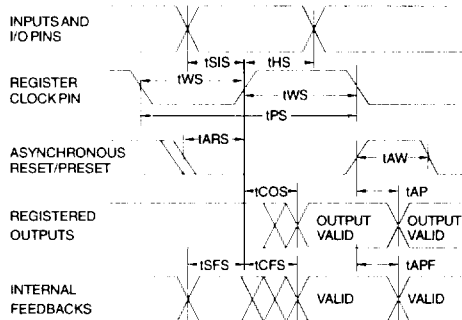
INPUTS AND I/O PINS

tSIS

tHS

REGISTER CLOCK PIN

tWS

tWS

tPS

ASYNCHRONOUS RESET/PRESET

tARS

tAW

tCOS

tAP

REGISTERED OUTPUTS

OUTPUT VALID

OUTPUT VALID

tSFS

tCFS

tAPF

INTERNAL FEEDBACKS

VALID

VALID